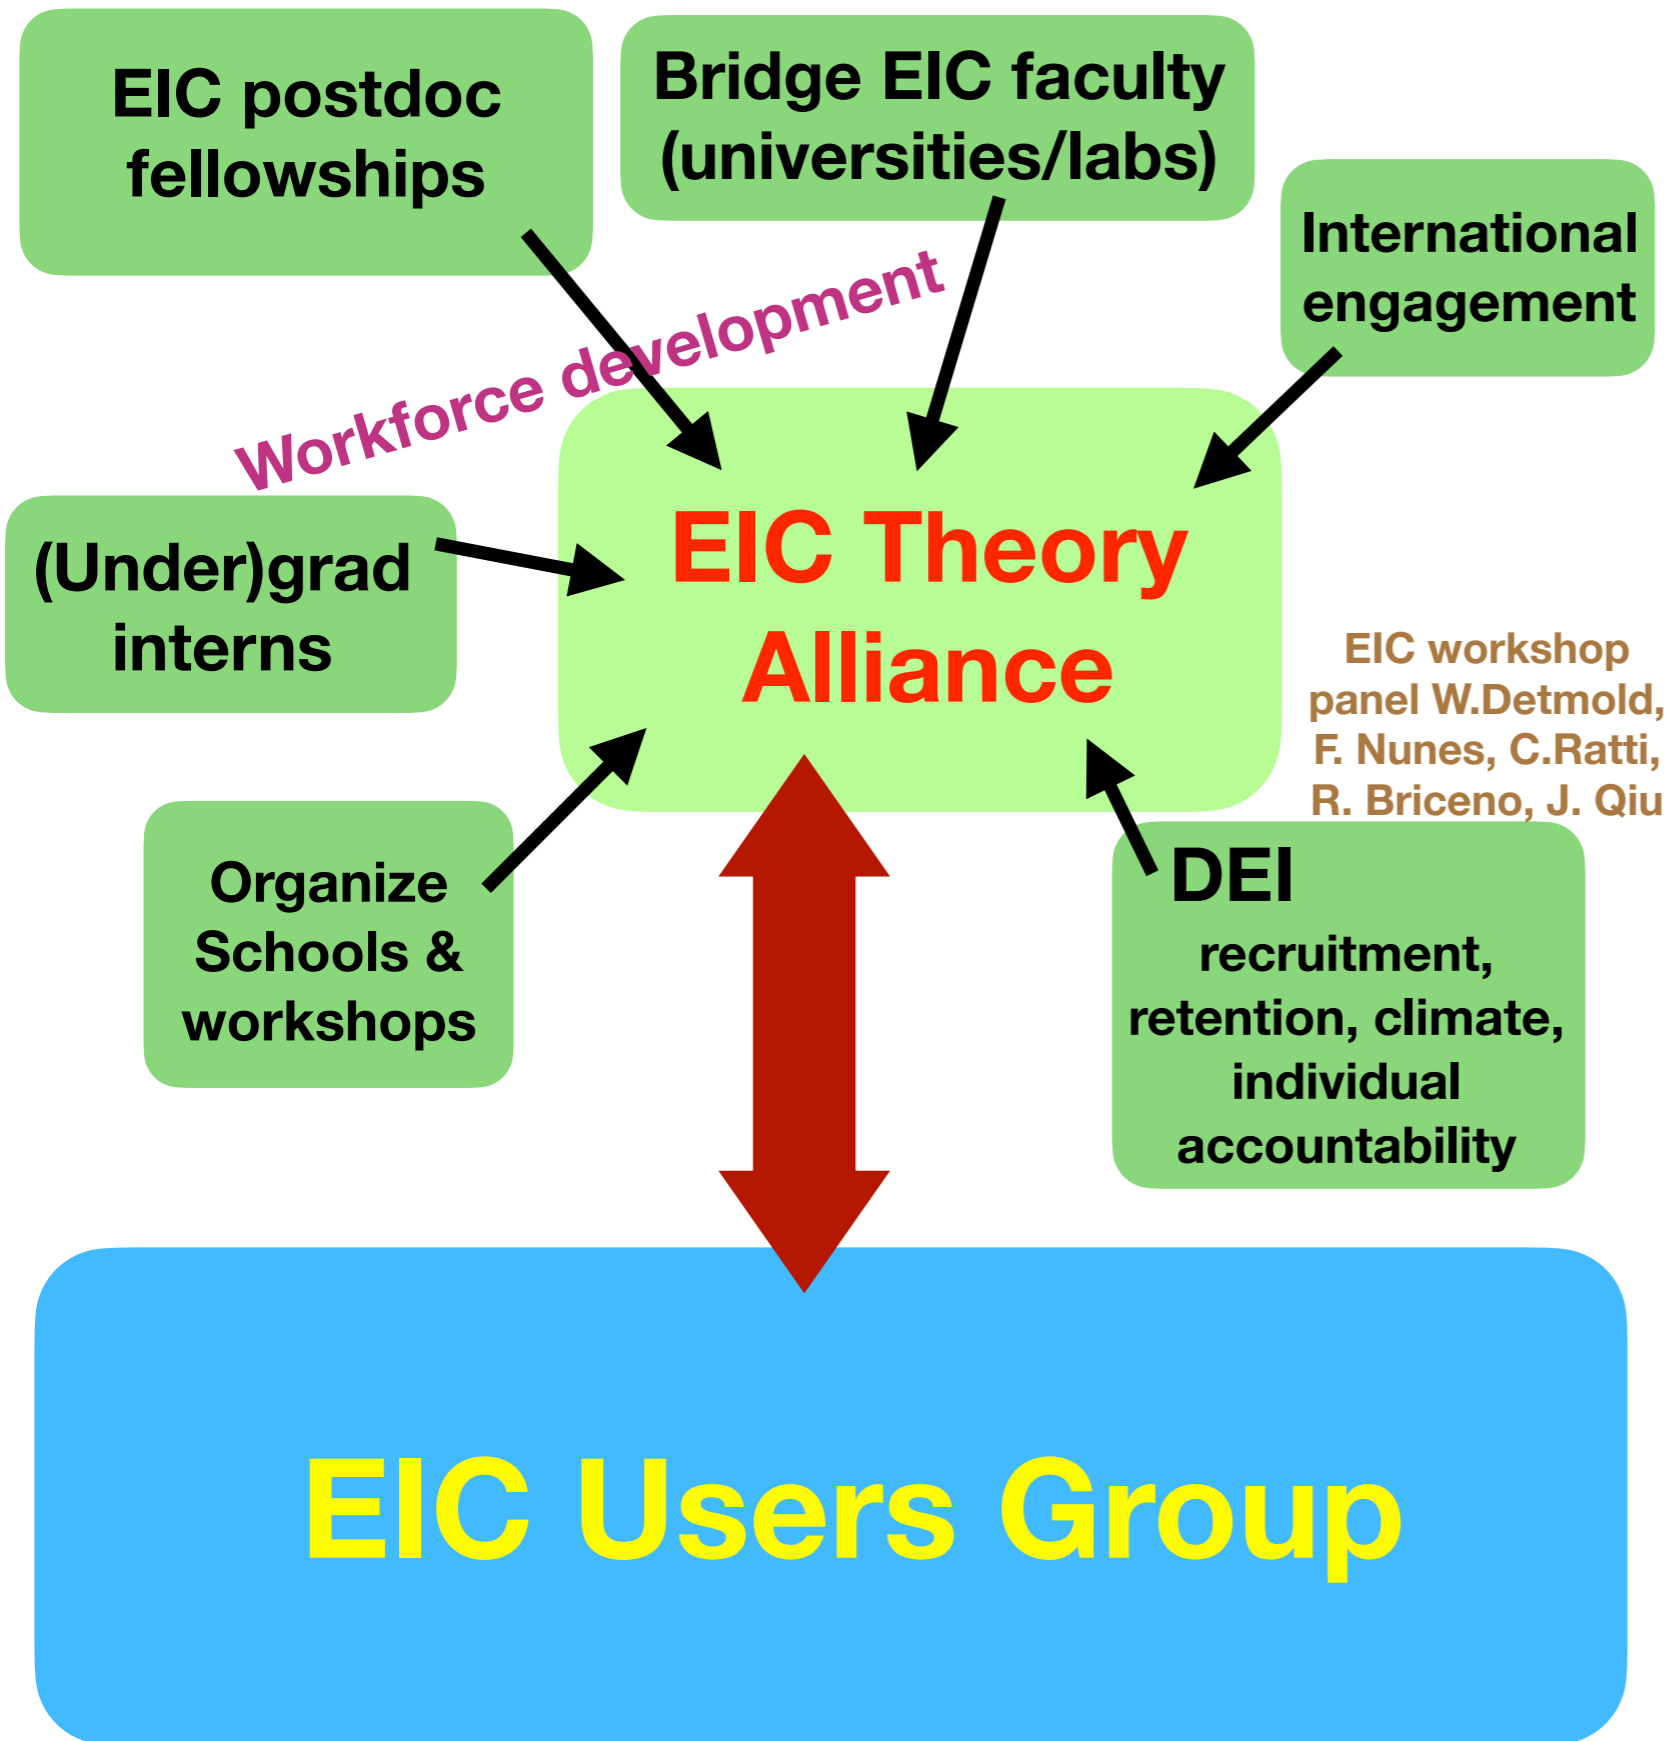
EIC postdoc fellowships

Bridge EIC faculty (universities/labs)

International engagement

Workforce development

(Under)grad interns

EIC Theory Alliance

EIC workshop panel W.Detmold, F. Nunes, C.Ratti, R. Briceno, J. Qiu

Organize Schools & workshops

DEI
recruitment, retention, climate, individual accountability

EIC Users Group